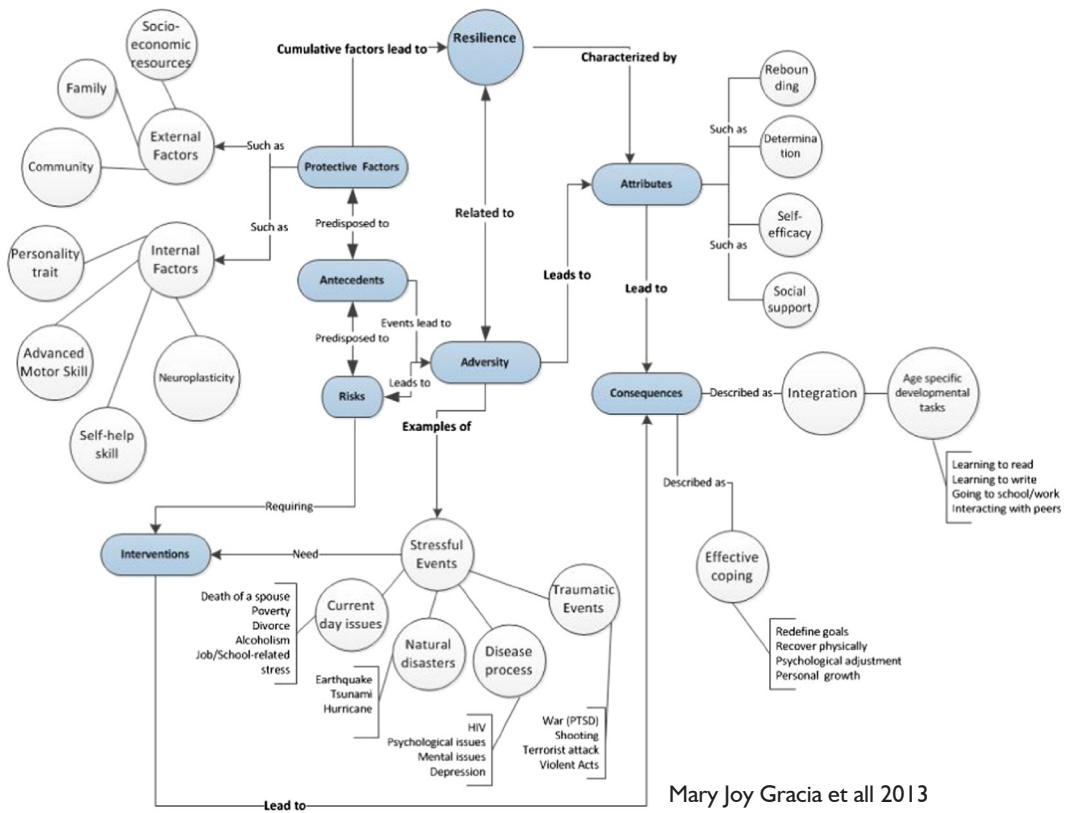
Socio-economic resources

Family

External Factors

Community

Cumulative factors lead to

Resilience

Characterized by

Such as

Protective Factors

Such as

Predisposed to

Personality trait

Internal Factors

Antecedents

Related to

Attributes

Rebounding

Such as

Determination

Self-efficacy

Such as

Social support

Leads to

Lead to

Predisposed to

Events lead to

Advanced Motor Skill

Neuroplasticity

Risks

Leads to

Adversity

Consequences

Described as

Integration

Age specific developmental tasks

Learning to read
Learning to write
Going to school/work
Interacting with peers

Self-help skill

Examples of

Requiring

Described as

Interventions

Need

Stressful Events

Effective coping

Traumatic Events

Death of a spouse
Poverty
Divorce
Alcoholism
Job/School-related stress

Current day issues

Natural disasters

Disease process

Redefine goals
Recover physically
Psychological adjustment
Personal growth

Earthquake
Tsunami
Hurricane

HIV
Psychological issues
Mental issues
Depression

War (PTSD)
Shooting
Terrorist attack
Violent Acts

Lead to

Mary Joy Gracia et all 2013